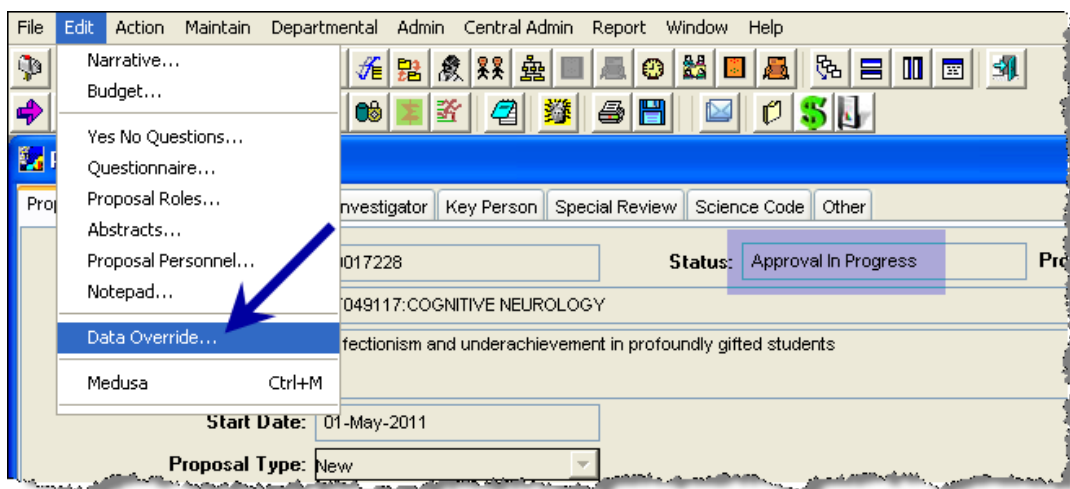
File Edit Action Maintain Departmental Admin Central Admin Report Window Help

Narrative...
Budget...
Yes No Questions...
Questionnaire...
Proposal Roles...
Abstracts...
Proposal Personnel...
Notepad...
Data Override...
Medusa Ctrl+M

P

Prop Investigator Key Person Special Review Science Code Other

0017228 Status: Approval In Progress Pro

7049117:COGNITIVE NEUROLOGY

fectionism and underachievement in profoundly gifted students

Start Date: 01-May-2011

Proposal Type: New